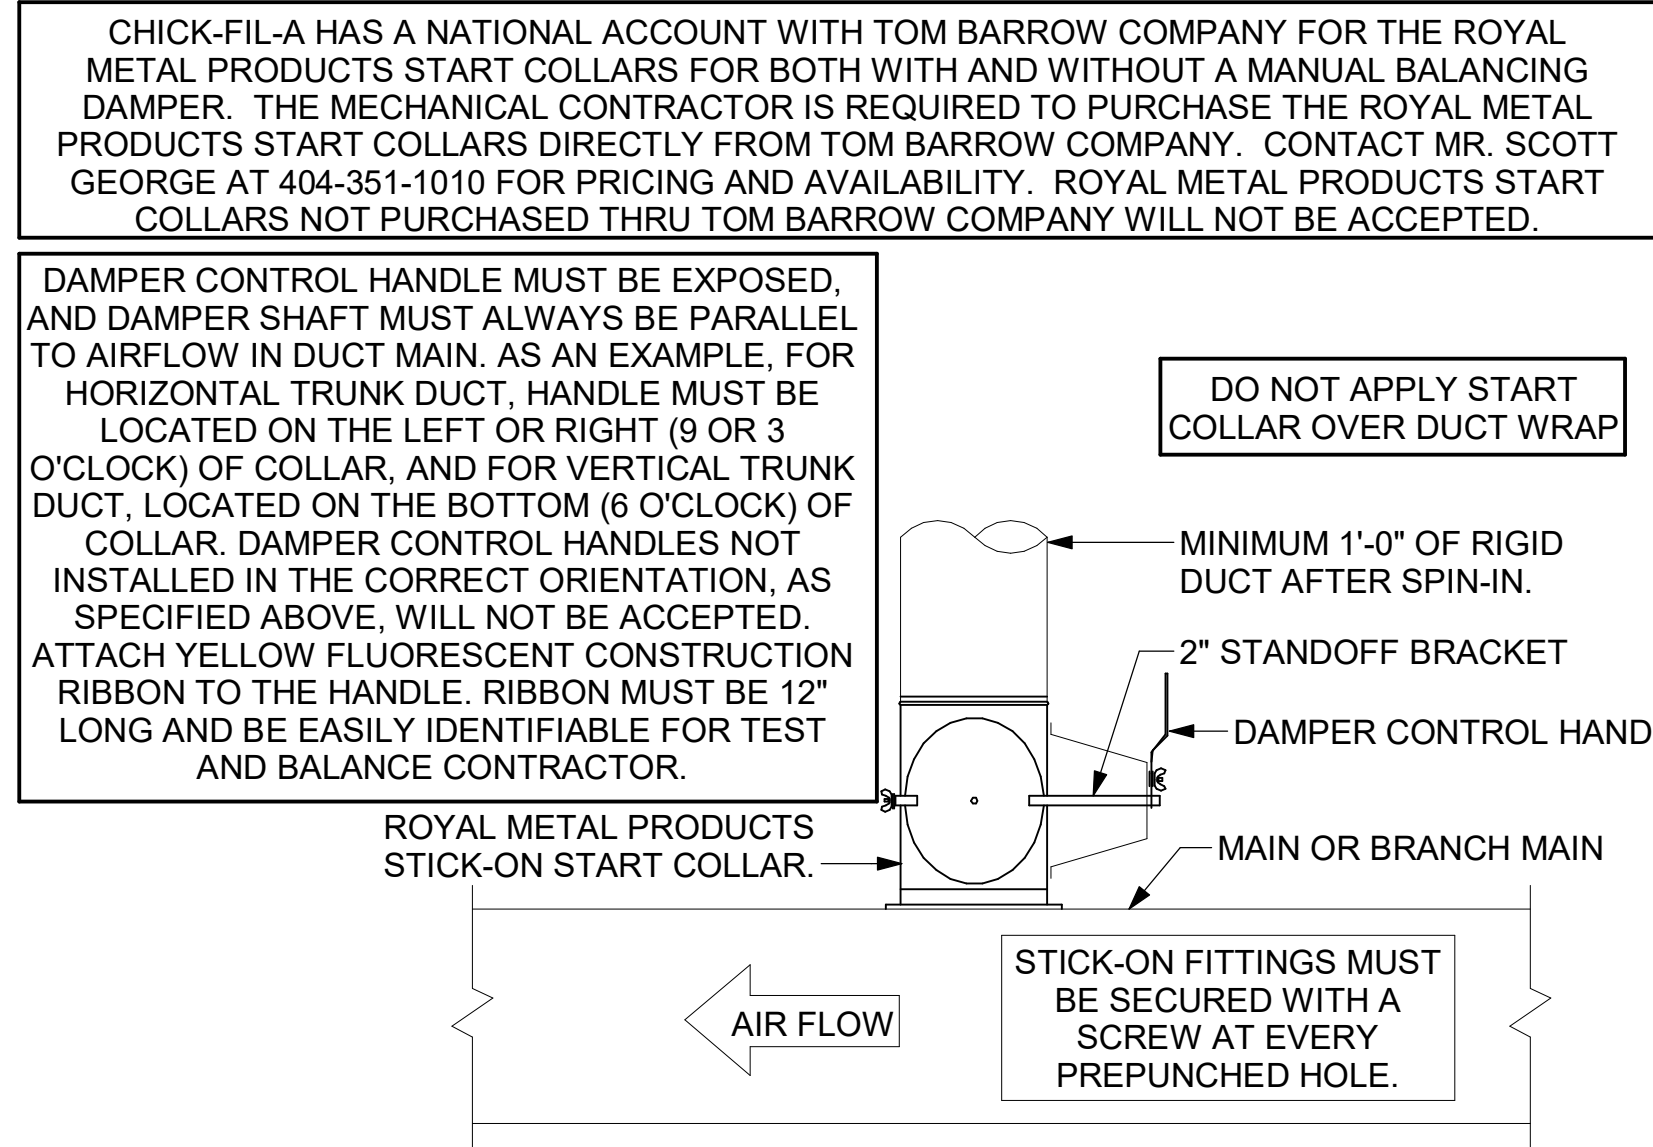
CHICK-FIL-A HAS A NATIONAL ACCOUNT WITH TOM BARROW COMPANY FOR THE ROYAL METAL PRODUCTS START COLLARS FOR BOTH WITH AND WITHOUT A MANUAL BALANCING DAMPER. THE MECHANICAL CONTRACTOR IS REQUIRED TO PURCHASE THE ROYAL METAL PRODUCTS START COLLARS DIRECTLY FROM TOM BARROW COMPANY. CONTACT MR. SCOTT GEORGE AT 404-351-1010 FOR PRICING AND AVAILABILITY. ROYAL METAL PRODUCTS START COLLARS NOT PURCHASED THRU TOM BARROW COMPANY WILL NOT BE ACCEPTED.

DAMPER CONTROL HANDLE MUST BE EXPOSED, AND DAMPER SHAFT MUST ALWAYS BE PARALLEL TO AIRFLOW IN DUCT MAIN. AS AN EXAMPLE, FOR HORIZONTAL TRUNK DUCT, HANDLE MUST BE LOCATED ON THE LEFT OR RIGHT (9 OR 3 O'CLOCK) OF COLLAR, AND FOR VERTICAL TRUNK DUCT, LOCATED ON THE BOTTOM (6 O'CLOCK) OF COLLAR. DAMPER CONTROL HANDLES NOT INSTALLED IN THE CORRECT ORIENTATION, AS SPECIFIED ABOVE, WILL NOT BE ACCEPTED. ATTACH YELLOW FLUORESCENT CONSTRUCTION RIBBON TO THE HANDLE. RIBBON MUST BE 12" LONG AND BE EASILY IDENTIFIABLE FOR TEST AND BALANCE CONTRACTOR.

DO NOT APPLY START COLLAR OVER DUCT WRAP

MINIMUM 1'-0" OF RIGID DUCT AFTER SPIN-IN.

2" STANDOFF BRACKET

DAMPER CONTROL HAND

ROYAL METAL PRODUCTS STICK-ON START COLLAR.

MAIN OR BRANCH MAIN

AIR FLOW

STICK-ON FITTINGS MUST BE SECURED WITH A SCREW AT EVERY PREPUNCHED HOLE.